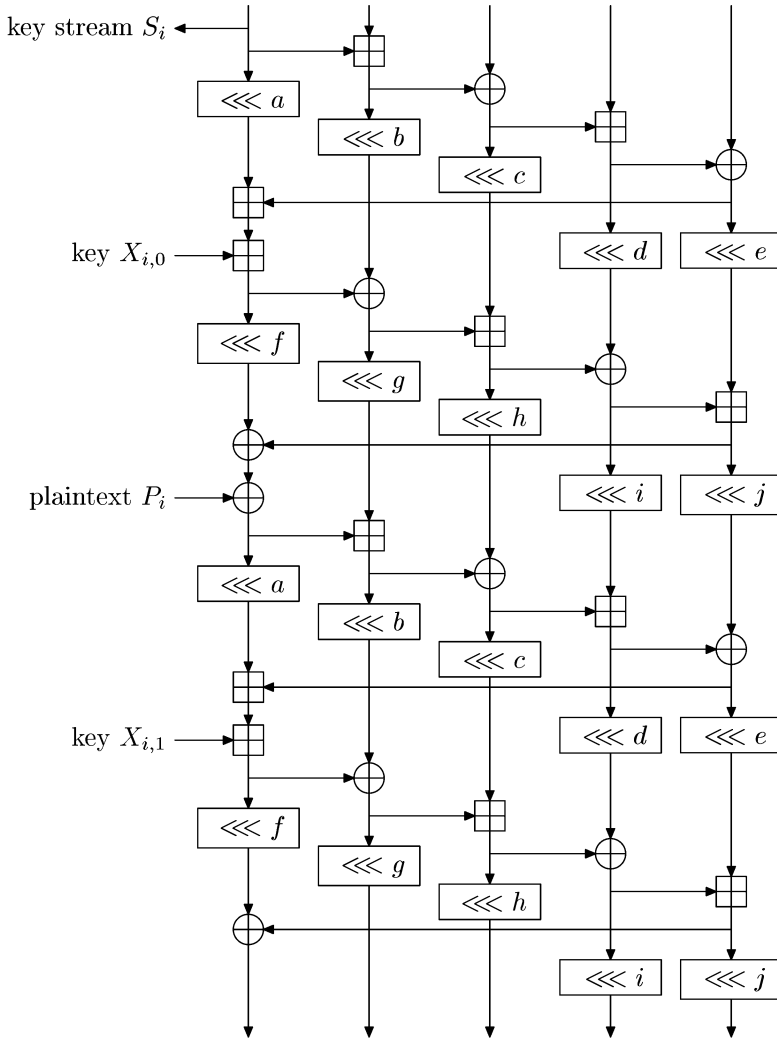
key stream $S_i$

$\lll a$

$\lll b$

$\lll c$

key $X_{i,0}$

$\lll d$

$\lll e$

$\lll f$

$\lll g$

$\lll h$

plaintext $P_i$

$\lll i$

$\lll j$

$\lll a$

$\lll b$

$\lll c$

key $X_{i,1}$

$\lll d$

$\lll e$

$\lll f$

$\lll g$

$\lll h$

$\lll i$

$\lll j$